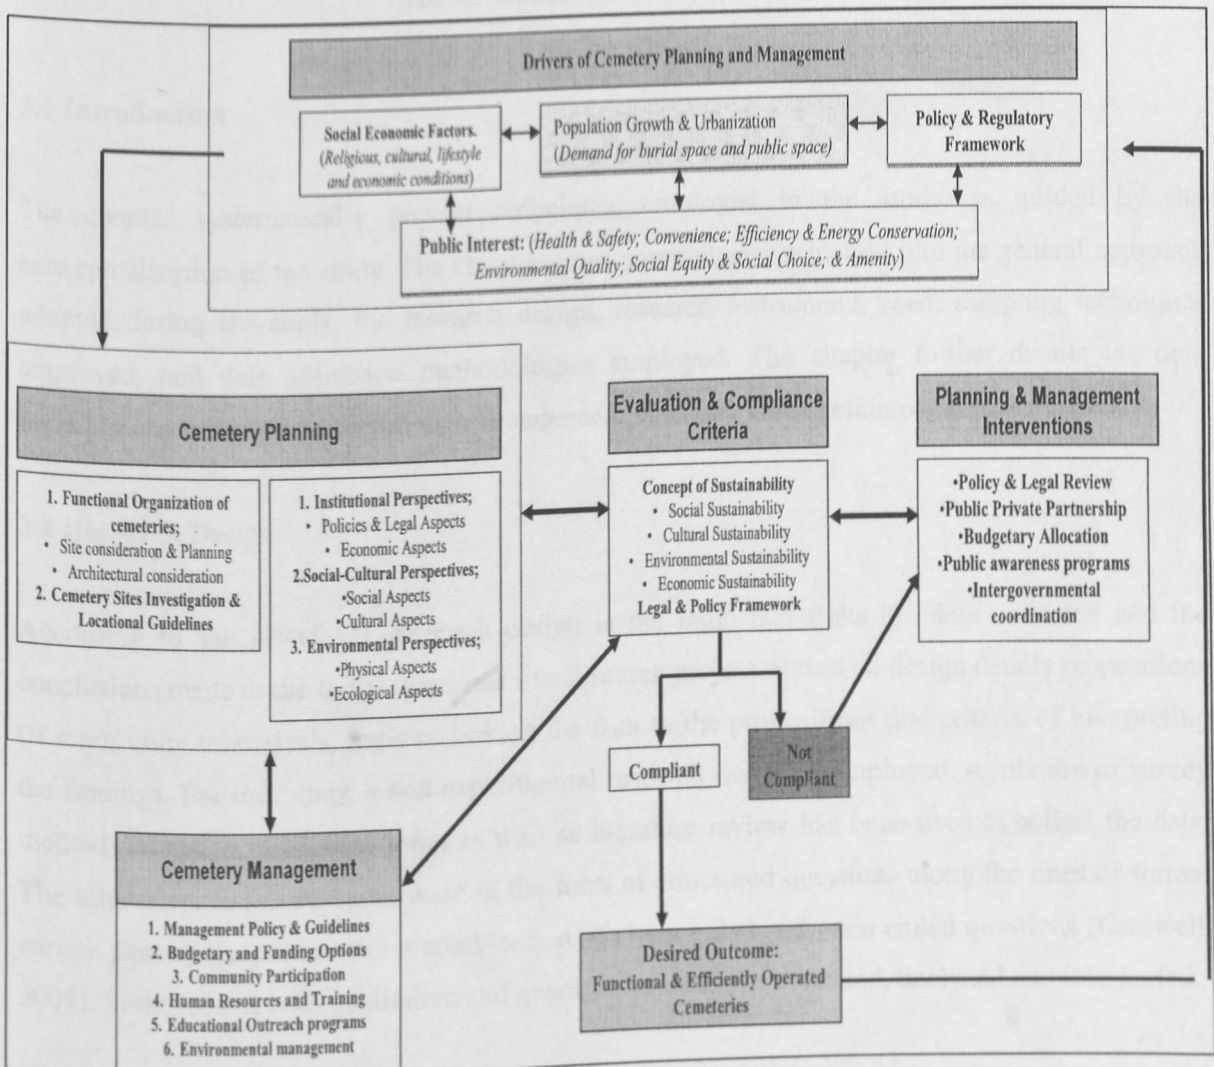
Drivers of Cemetery Planning and Management

Social Economic Factors. (Religious, cultural, lifestyle and economic conditions)

Population Growth & Urbanization (Demand for burial space and public space)

Policy & Regulatory Framework

Public Interest: (Health & Safety; Convenience; Efficiency & Energy Conservation; Environmental Quality; Social Equity & Social Choice; & Amenity)

Cemetery Planning

1. Functional Organization of cemeteries;
• Site consideration & Planning
• Architectural consideration
2. Cemetery Sites Investigation & Locational Guidelines

1. Institutional Perspectives;
• Policies & Legal Aspects
• Economic Aspects
2.Social-Cultural Perspectives;
•Social Aspects
•Cultural Aspects
3. Environmental Perspectives;
•Physical Aspects
•Ecological Aspects

Evaluation & Compliance Criteria

Concept of Sustainability
• Social Sustainability
• Cultural Sustainability
• Environmental Sustainability
• Economic Sustainability
Legal & Policy Framework

Planning & Management Interventions

•Policy & Legal Review
•Public Private Partnership
•Budgetary Allocation
•Public awareness programs
•Intergovernmental coordination

Compliant

Not Compliant

Cemetery Management

1. Management Policy & Guidelines
2. Budgetary and Funding Options
3. Community Participation
4. Human Resources and Training
5. Educational Outreach programs
6. Environmental management

Desired Outcome: Functional & Efficiently Operated Cemeteries